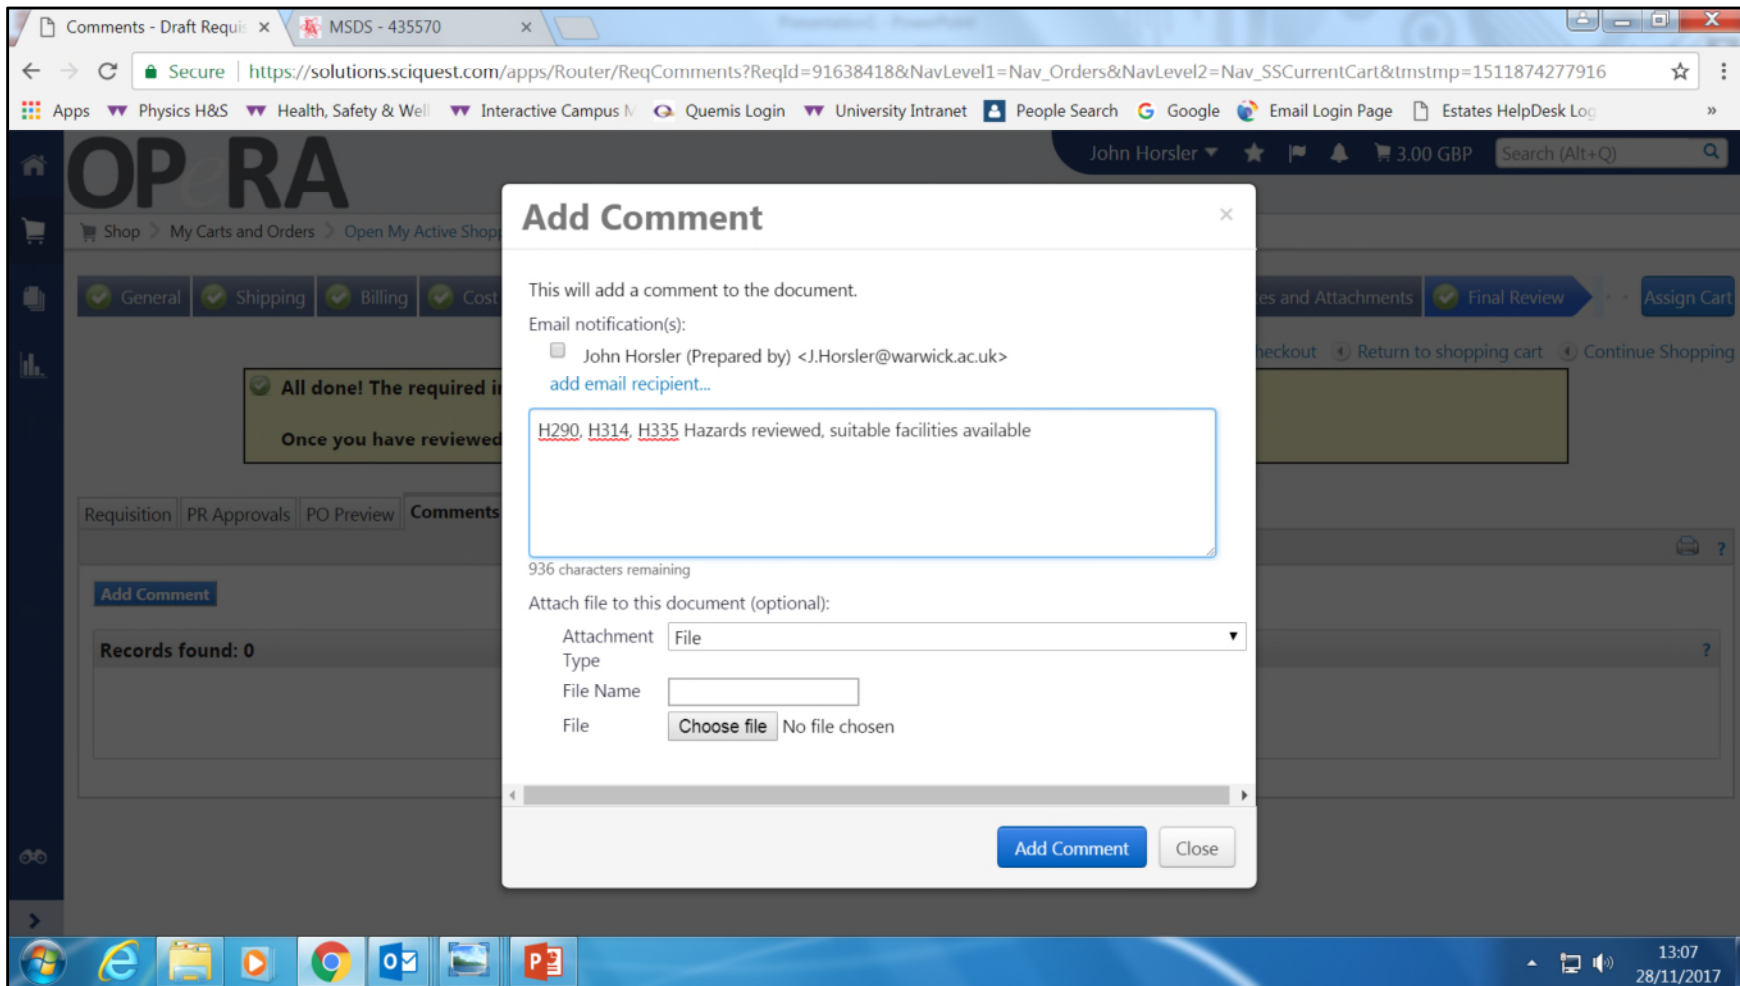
Comments - Draft Requi ×   MSDS - 435570 ×

Secure | https://solutions.sciquest.com/apps/Router/ReqComments?ReqId=91638418&NavLevel1=Nav_Orders&NavLevel2=Nav_SSCurrentCart&tmstmp=1511874277916

Apps   Physics H&S   Health, Safety & Well   Interactive Campus N   Quemis Login   University Intranet   People Search   Google   Email Login Page   Estates HelpDesk Log   »

OP RA

John Horsler   3.00 GBP   Search (Alt+Q)

Shop > My Carts and Orders > Open My Active Shop

General   Shipping   Billing   Cost   es and Attachments   Final Review   Assign Cart

eckout   Return to shopping cart   Continue Shopping

All done! The required i

Once you have reviewed

Requisition   PR Approvals   PO Preview   Comments

Add Comment

Records found: 0

Add Comment ×

This will add a comment to the document.

Email notification(s):

John Horsler (Prepared by) <J.Horsler@warwick.ac.uk>

add email recipient...

H290, H314, H335 Hazards reviewed, suitable facilities available

936 characters remaining

Attach file to this document (optional):

Attachment Type   File

File Name

File   Choose file   No file chosen

Add Comment   Close

13:07
28/11/2017